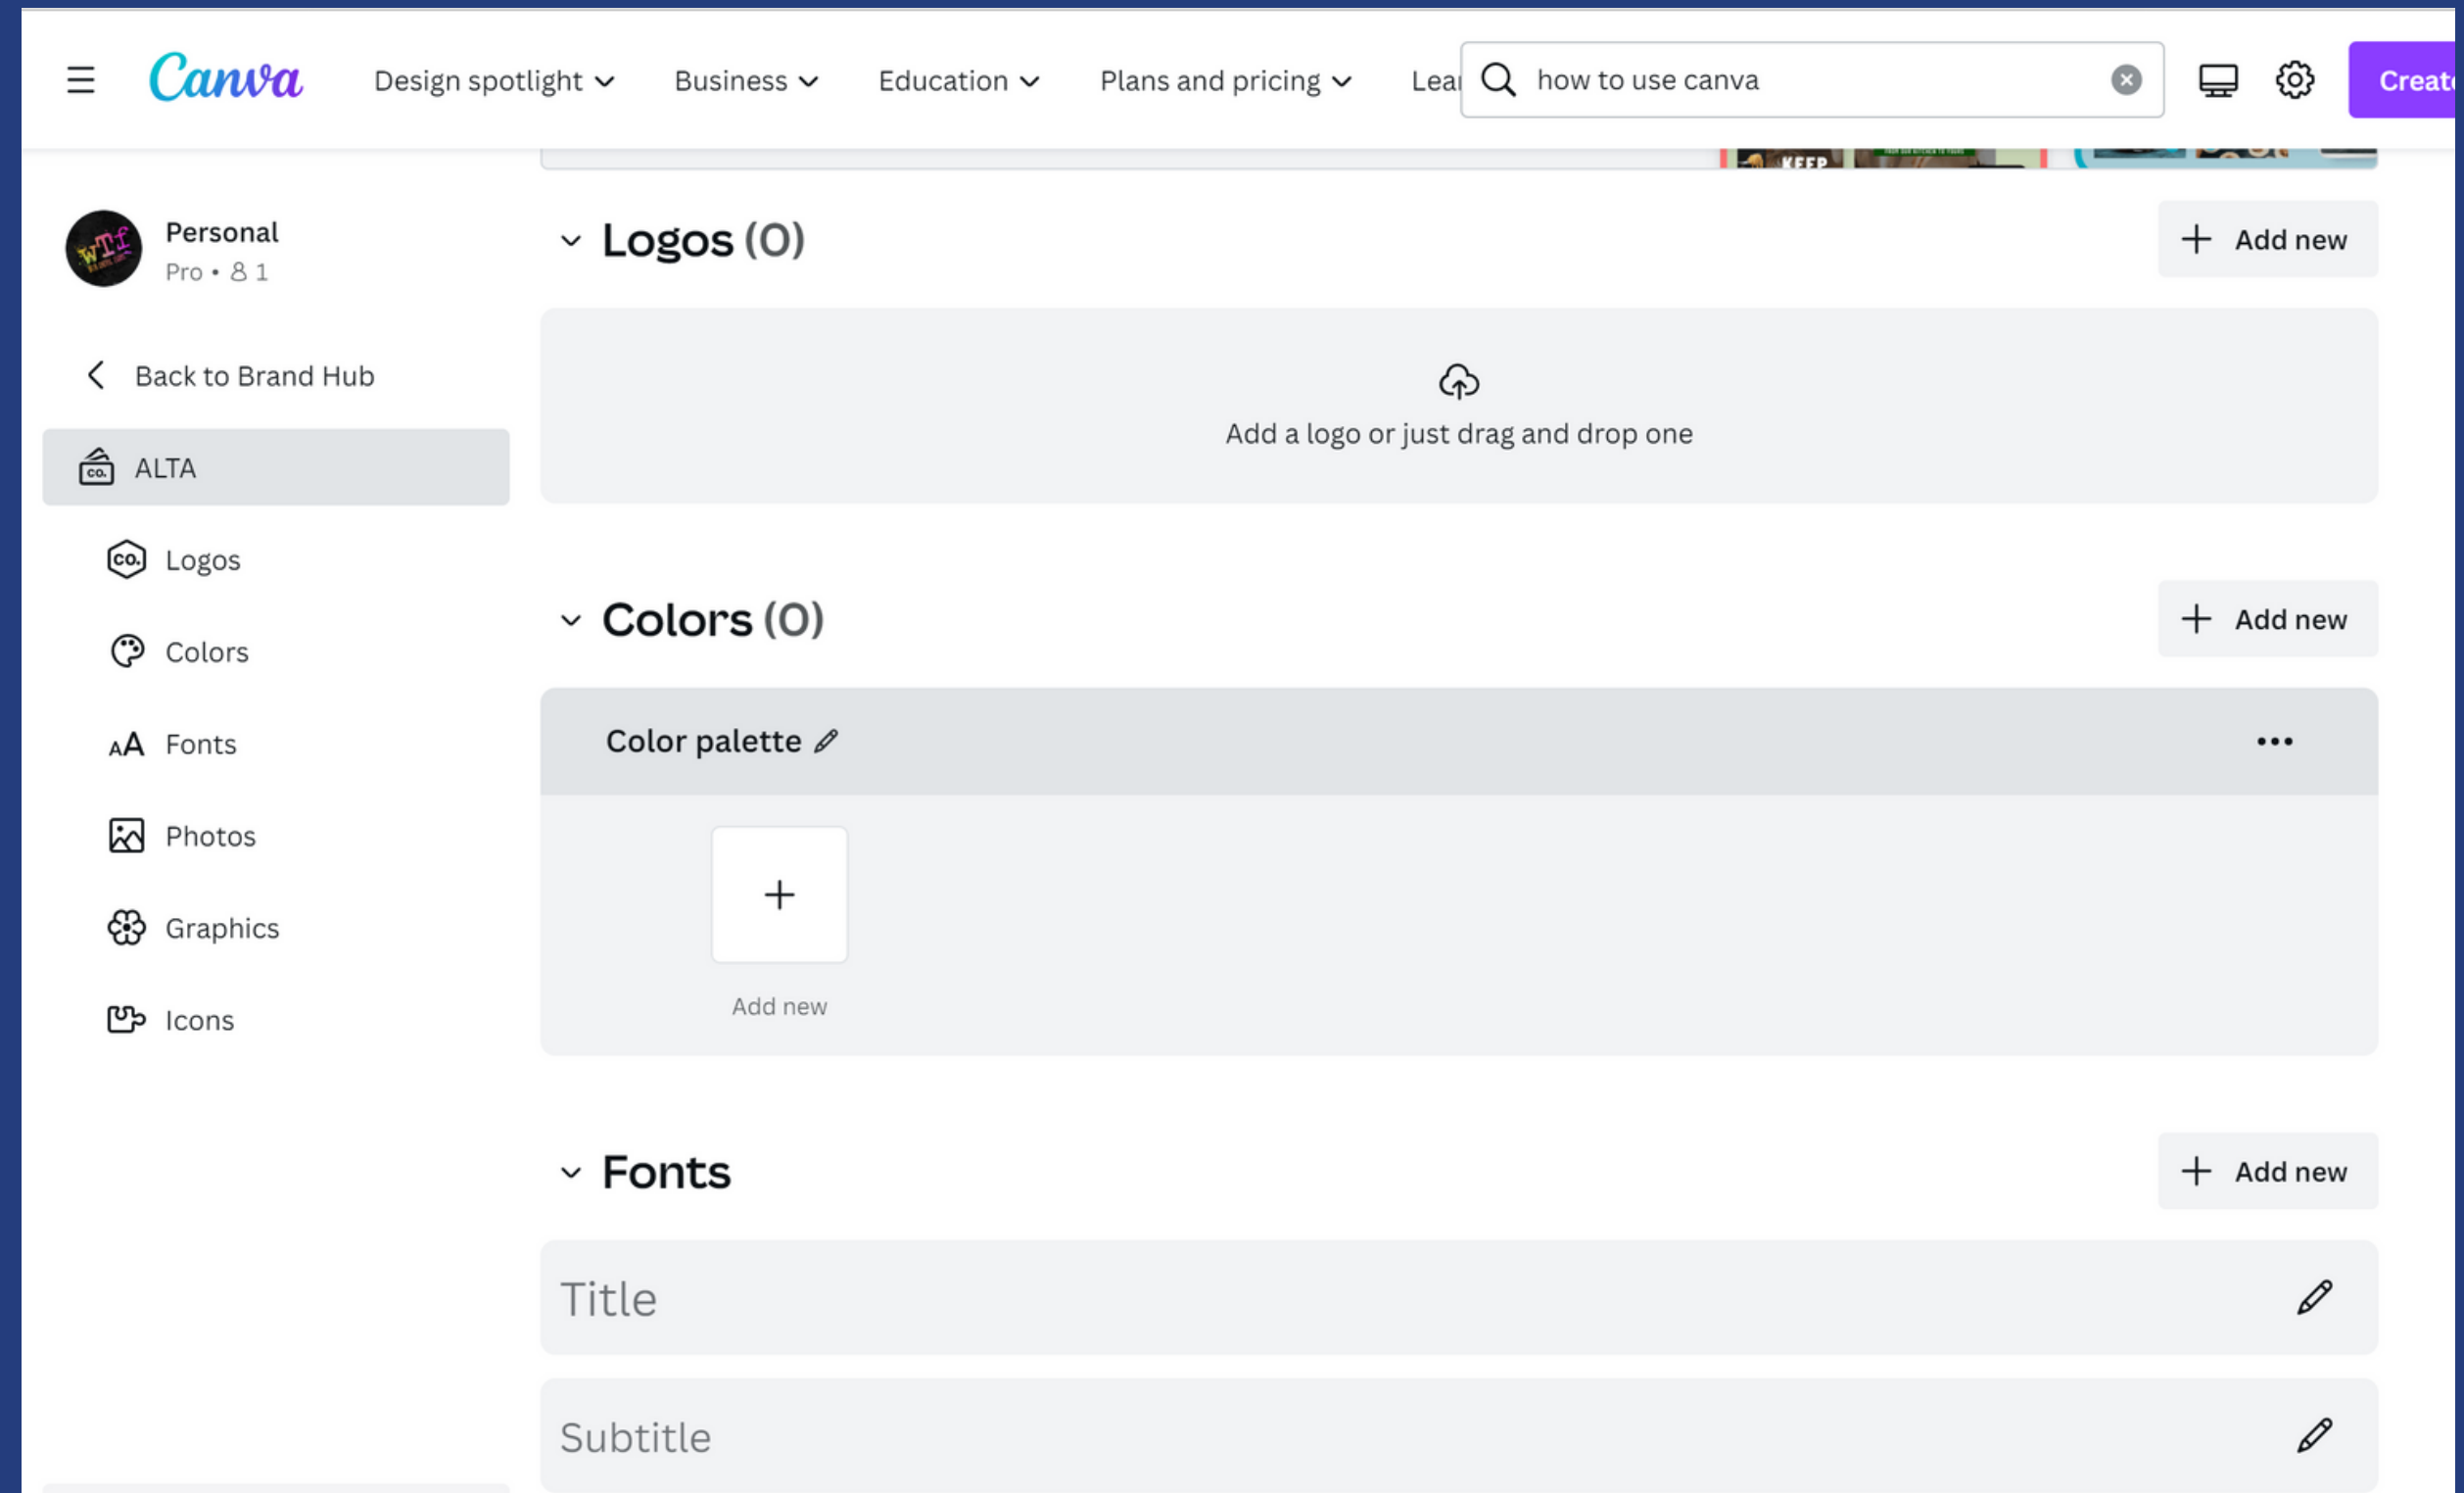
Canva Design spotlight Business Education Plans and pricing Lea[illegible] how to use canva Creat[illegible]

Personal
Pro • 1

Back to Brand Hub

ALTA

Logos

Colors

Fonts

Photos

Graphics

Icons

Logos (0)

Add new

Add a logo or just drag and drop one

Colors (0)

Add new

Color palette

Add new

Fonts

Add new

Title

Subtitle